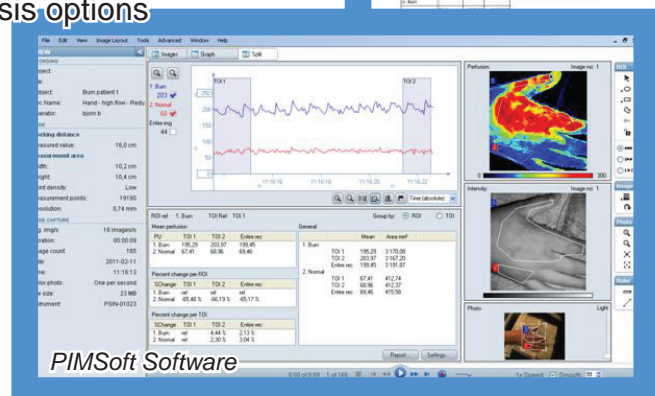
sis options

File Edit View Image Layout Tools Advanced Window Help

Images Graph Split

VIEW
ORDING
oject:
ordings:
bject: Burn patient 1
c Name: Hand - high flow - Redu
erator: bjorn b

Measuring distance
easured value: 16,0 cm
easurement area
dth: 10,2 cm
ight: 10,4 cm
nt density: Low
asurement points: 19180
solution: 0,74 mm
GE CAPTURE
p. img/s: 10 images/s
uration: 00:00:09
age count: 165
e: 2011-02-11
e: 11:16:13
lor photo: One per second
e size: 23 MB
trument: PSIN-01023

1. Burn
203
2. Normal
60
Entire img
44

TOI 1
TOI 2

250
200
150
100
50
0

11:16:16 11:16:18 11:16:20 11:16:22

Time (absolute)

ROI ref 1. Burn TOI Ref TOI 1 Group by: ROI TOI

Mean perfusion
| PU | TOI 1 | TOI 2 | Entire rec |
|---|---|---|---|
| 1. Burn | 195,29 | 203,97 | 199,45 |
| 2. Normal | 67,41 | 68,96 | 69,46 |

Percent change per ROI
| %Change | TOI 1 | TOI 2 | Entire rec |
|---|---|---|---|
| 1. Burn | ref | ref | ref |
| 2. Normal | -65,48 % | -66,19 % | -65,17 % |

Percent change per TOI
| %Change | TOI 1 | TOI 2 | Entire rec |
|---|---|---|---|
| 1. Burn | ref | 4,44 % | 2,13 % |
| 2. Normal | ref | 2,30 % | 3,04 % |

General
| | | Mean | Area mm² |
|---|---|---|---|
| 1. Burn | | | |
| | TOI 1 | 195,29 | 3170,08 |
| | TOI 2 | 203,97 | 3167,20 |
| | Entire rec | 199,45 | 3181,87 |
| 2. Normal | | | |
| | TOI 1 | 67,41 | 412,74 |
| | TOI 2 | 68,96 | 412,37 |
| | Entire rec | 69,46 | 415,50 |

Report Settings

Perfusion: Image no: 1
0 300
Intensity: Image no: 1
Photo Light

ROI
Image
Photo
Ruler

00:00 of 0:09 1 of 165 1x Speed Smooth

PIMSoft Software